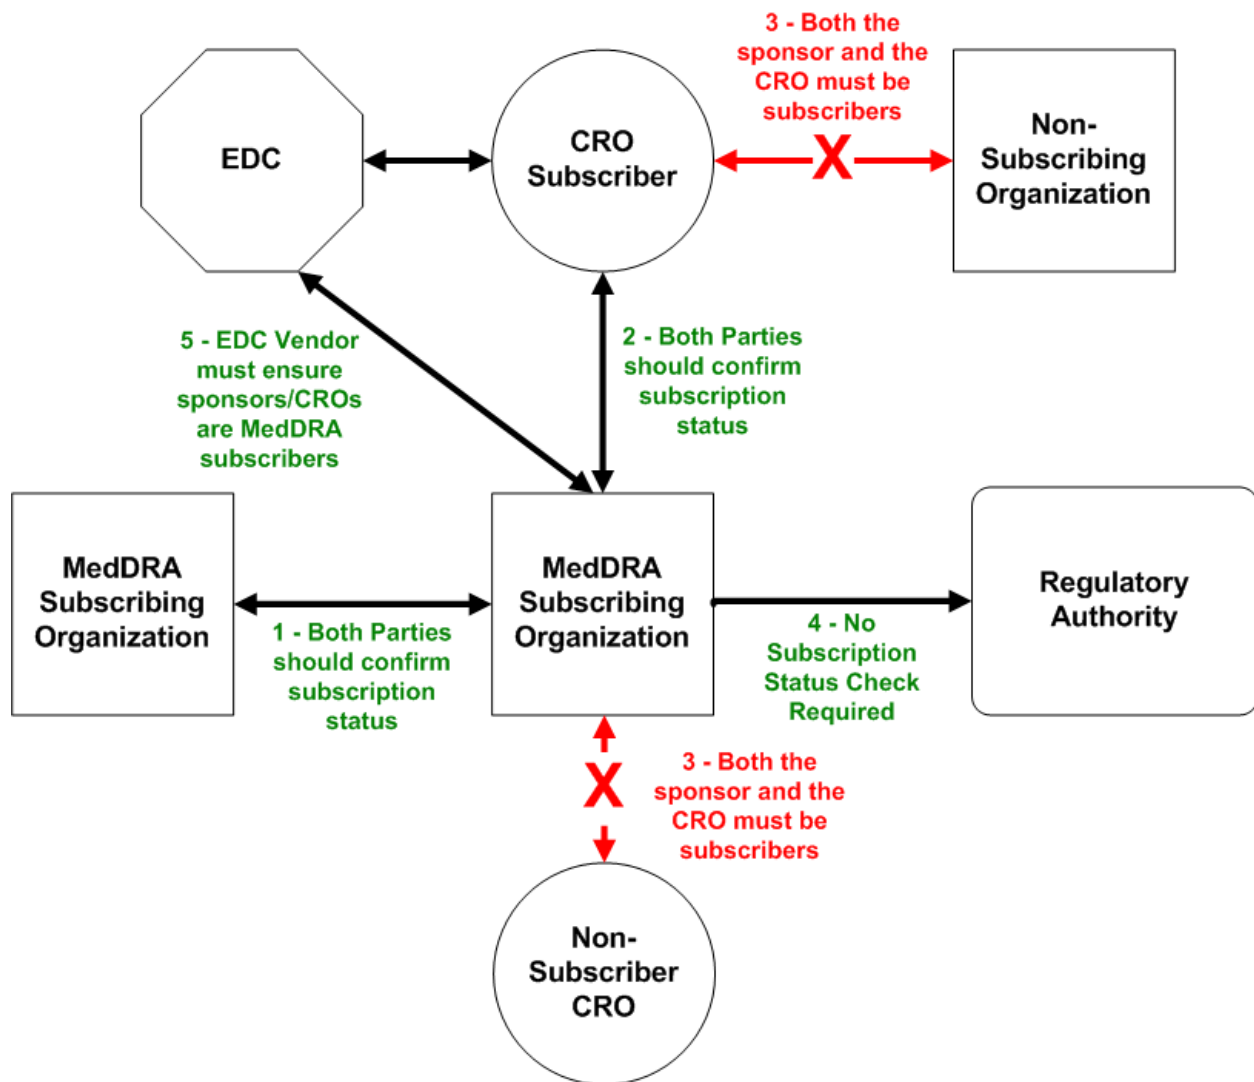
3 - Both the sponsor and the CRO must be subscribers

EDC

CRO Subscriber

X

Non-Subscribing Organization

5 - EDC Vendor must ensure sponsors/CROs are MedDRA subscribers

2 - Both Parties should confirm subscription status

MedDRA Subscribing Organization

MedDRA Subscribing Organization

Regulatory Authority

1 - Both Parties should confirm subscription status

4 - No Subscription Status Check Required

X

3 - Both the sponsor and the CRO must be subscribers

Non-Subscriber CRO